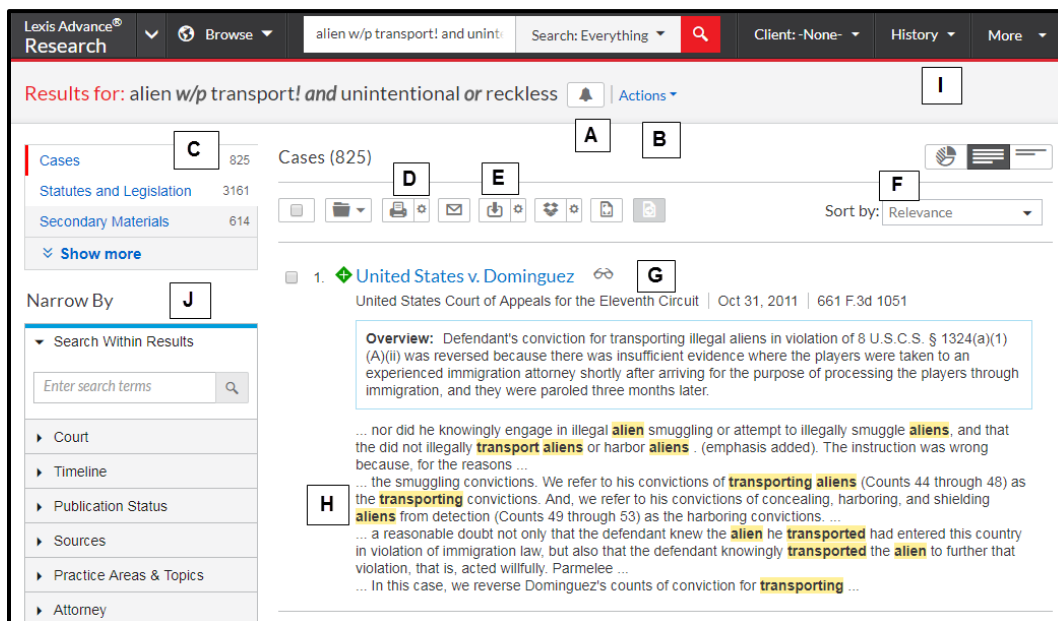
Lexis Advance® Research

Browse

alien w/p transport! and uninte

Search: Everything

Client: -None-

History

More

Results for: alien w/p transport! and unintentional or reckless

Actions

I

A

B

C

Cases 825

Statutes and Legislation 3161

Secondary Materials 614

Show more

Cases (825)

D

E

F

Sort by: Relevance

1. United States v. Dominguez

G

United States Court of Appeals for the Eleventh Circuit | Oct 31, 2011 | 661 F.3d 1051

Overview: Defendant's conviction for transporting illegal aliens in violation of 8 U.S.C.S. § 1324(a)(1)(A)(ii) was reversed because there was insufficient evidence where the players were taken to an experienced immigration attorney shortly after arriving for the purpose of processing the players through immigration, and they were paroled three months later.

... nor did he knowingly engage in illegal alien smuggling or attempt to illegally smuggle aliens, and that the did not illegally transport aliens or harbor aliens . (emphasis added). The instruction was wrong because, for the reasons ...

... the smuggling convictions. We refer to his convictions of transporting aliens (Counts 44 through 48) as the transporting convictions. And, we refer to his convictions of concealing, harboring, and shielding aliens from detection (Counts 49 through 53) as the harboring convictions. ...

... a reasonable doubt not only that the defendant knew the alien he transported had entered this country in violation of immigration law, but also that the defendant knowingly transported the alien to further that violation, that is, acted willfully. Parmelee ...

... In this case, we reverse Dominguez's counts of conviction for transporting ...

H

Narrow By

J

Search Within Results

Enter search terms

Court

Timeline

Publication Status

Sources

Practice Areas & Topics

Attorney